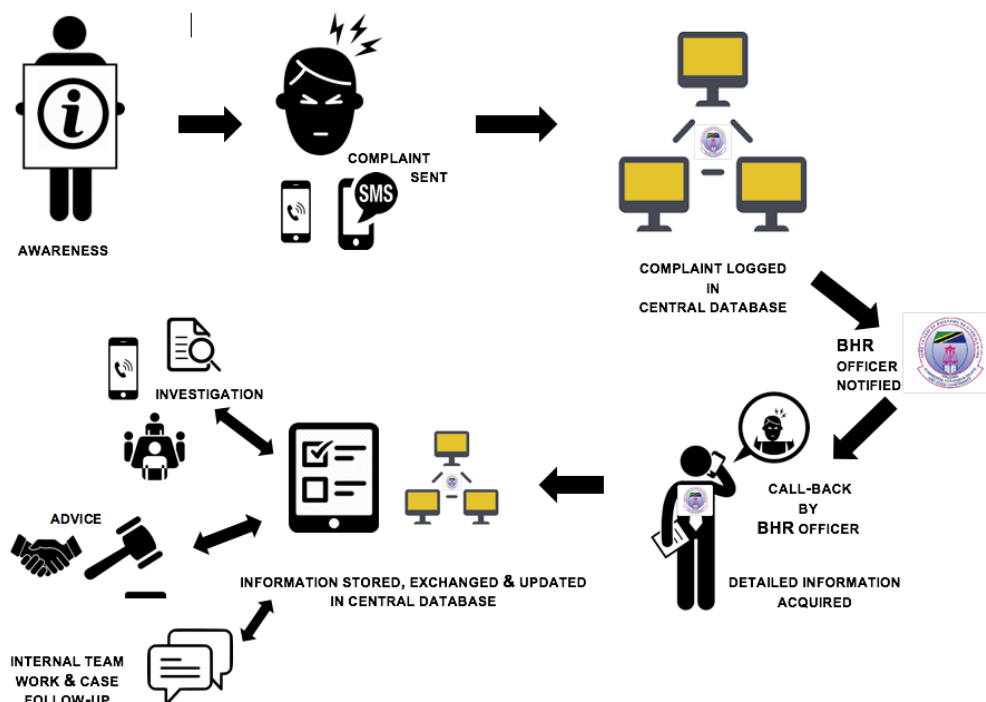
AWARENESS

COMPLAINT SENT

SMS

COMPLAINT LOGGED IN CENTRAL DATABASE

BHR OFFICER NOTIFIED

CALL-BACK BY BHR OFFICER

DETAILED INFORMATION ACQUIRED

INFORMATION STORED, EXCHANGED & UPDATED IN CENTRAL DATABASE

INVESTIGATION

ADVICE

INTERNAL TEAM WORK & CASE FOLLOW-UP